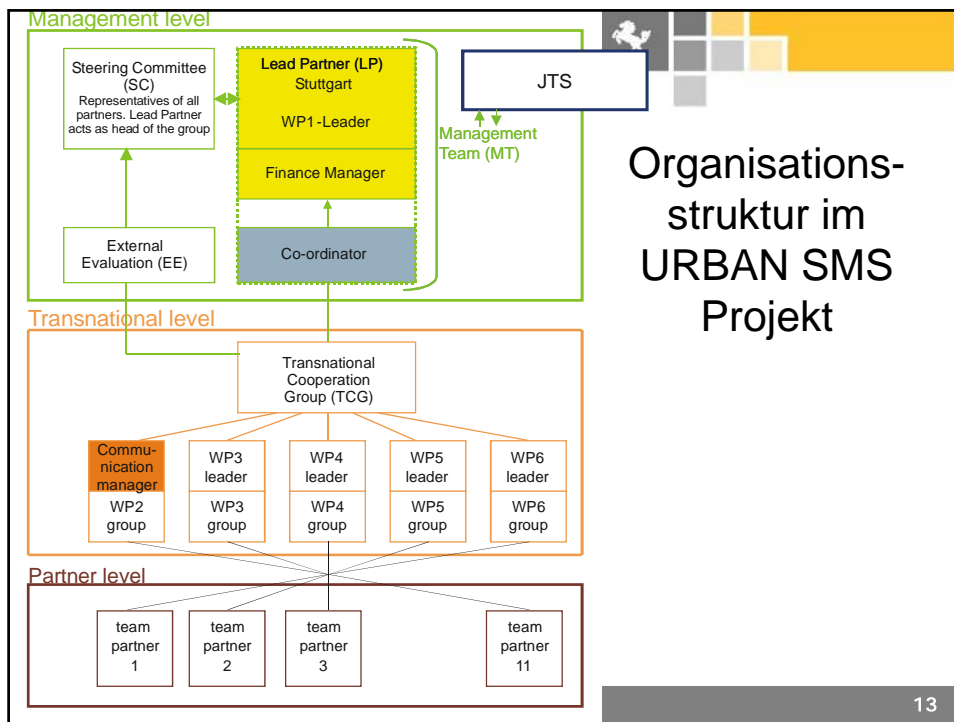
Management level

Steering Committee (SC)
Representatives of all partners. Lead Partner acts as head of the group

Lead Partner (LP)
Stuttgart

WP1-Leader

Finance Manager

Co-ordinator

JTS

Management Team (MT)

External Evaluation (EE)

Organisations-struktur im URBAN SMS Projekt

Transnational level

Transnational Cooperation Group (TCG)

| Communication manager | WP3 leader | WP4 leader | WP5 leader | WP6 leader |
|---|---|---|---|---|
| WP2 group | WP3 group | WP4 group | WP5 group | WP6 group |

Partner level

team partner 1

team partner 2

team partner 3

team partner 11

13